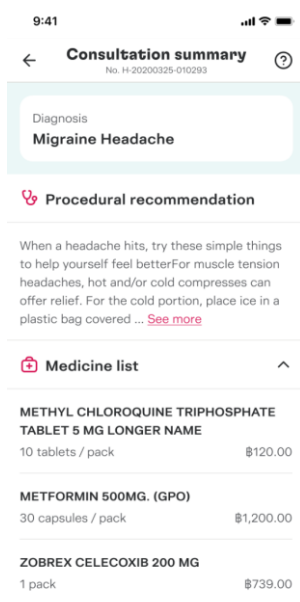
9:41

Consultation summary
No. H-20200325-010293

Diagnosis
Migraine Headache

Procedural recommendation

When a headache hits, try these simple things to help yourself feel betterFor muscle tension headaches, hot and/or cold compresses can offer relief. For the cold portion, place ice in a plastic bag covered ... See more

Medicine list

METHYL CHLOROQUINE TRIPHOSPHATE TABLET 5 MG LONGER NAME
10 tablets / pack ฿120.00

METFORMIN 500MG. (GPO)
30 capsules / pack ฿1,200.00

ZOBREX CELECOXIB 200 MG
1 pack ฿739.00